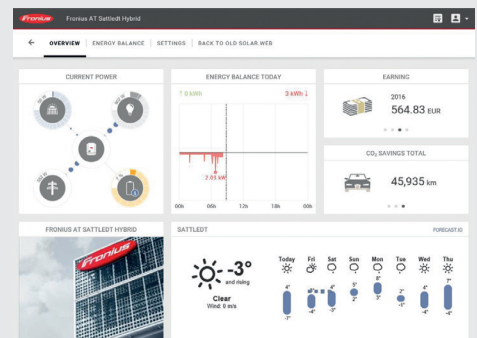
Fronius   Fronius AT Sattledt Hybrid

← OVERVIEW | ENERGY BALANCE | SETTINGS | BACK TO OLD SOLAR.WEB

CURRENT POWER

ENERGY BALANCE TODAY

↑ 0 kWh    3 kWh ↓

2.65 kW

00h 06h 12h 18h 00h

EARNING

2016

564.83 EUR

$CO_2$ SAVINGS TOTAL

45,935 km

FRONIUS AT SATTLEDT HYBRID

Fronius

SATTLEDT    FORECAST.IO

-3° and rising

Clear

Wind: 0 m/s

Today Fri Sat Sun Mon Tue Wed Thu

4° 4° 6° 5° 8° 2° 4° 7°

-7° -8° -3° 2° 3° -1° -8° -4°